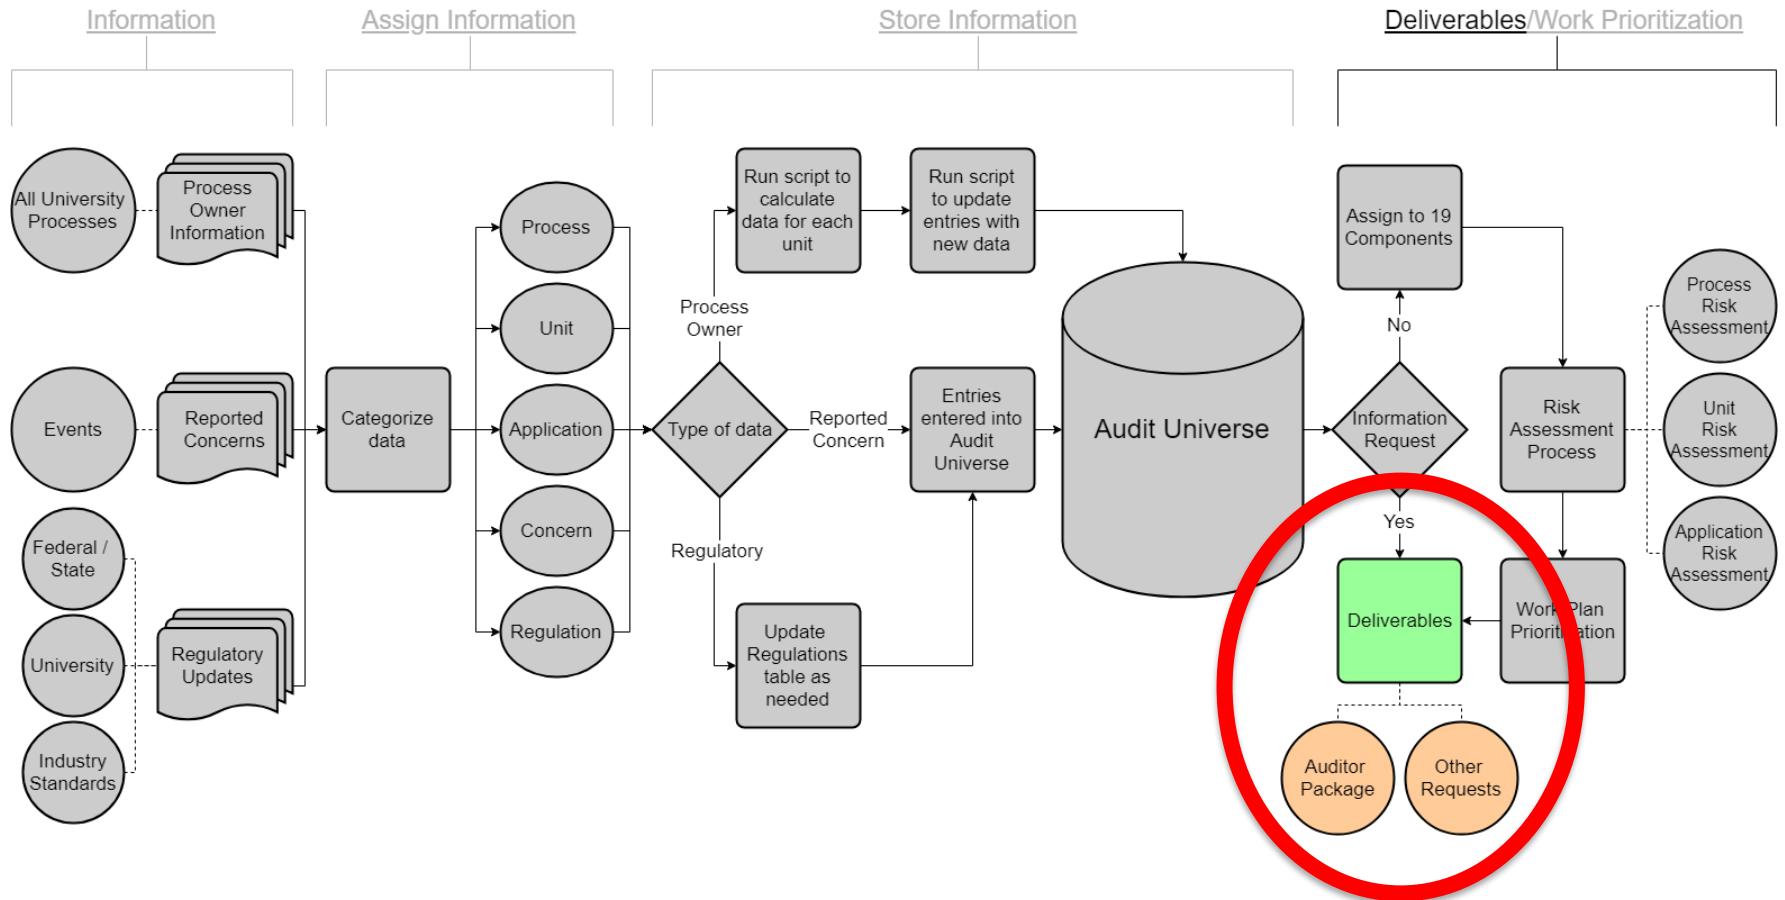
Information

Assign Information

Store Information

Deliverables/Work Prioritization

All University Processes

Process Owner Information

Events

Reported Concerns

Federal / State

University

Industry Standards

Regulatory Updates

Categorize data

Process

Unit

Application

Concern

Regulation

Type of data

Process Owner

Reported Concern

Regulatory

Run script to calculate data for each unit

Run script to update entries with new data

Entries entered into Audit Universe

Update Regulations table as needed

Audit Universe

Assign to 19 Components

No

Information Request

Yes

Risk Assessment Process

Deliverables

Work Plan Priorit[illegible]ation

Auditor Package

Other Requests

Process Risk Assessment

Unit Risk Assessment

Application Risk Assessment